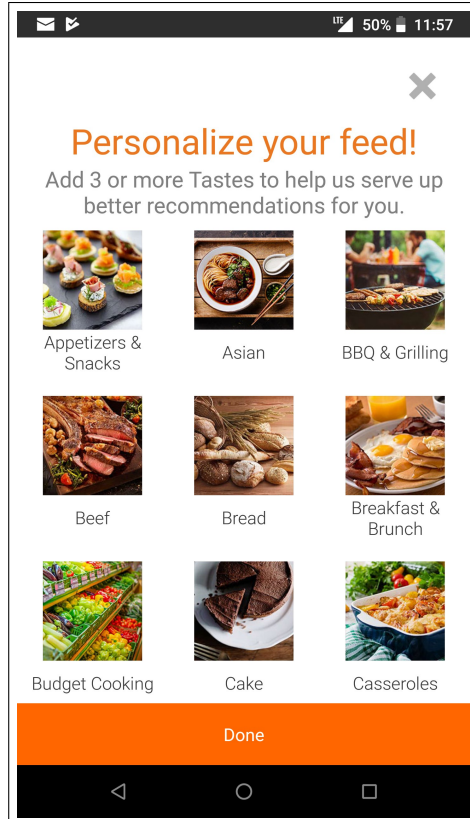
LTE 50% 11:57

Personalize your feed!

Add 3 or more Tastes to help us serve up better recommendations for you.

Appetizers & Snacks

Asian

BBQ & Grilling

Beef

Bread

Breakfast & Brunch

Budget Cooking

Cake

Casseroles

Done